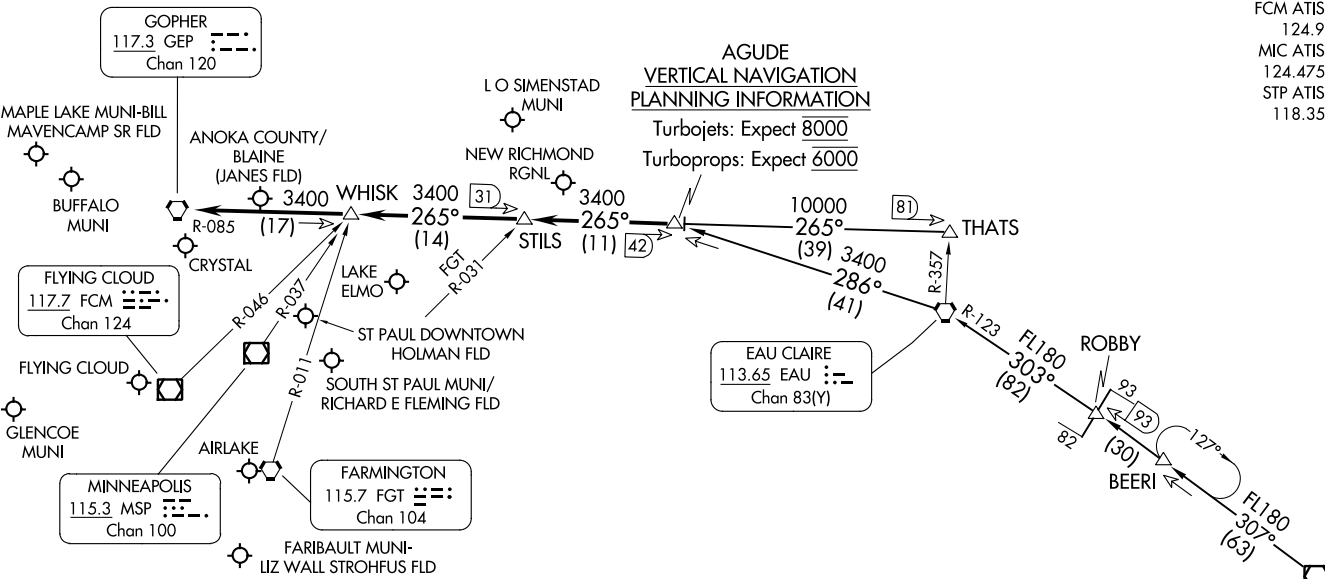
GOPHER
117.3 GEP
Chan 120

FCM ATIS
124.9
MIC ATIS
124.475
STP ATIS
118.35

AGUDE
VERTICAL NAVIGATION
PLANNING INFORMATION
Turbojets: Expect $\overline{8000}$
Turboprops: Expect $\overline{6000}$

L O SIMENSTAD
MUNI

MAPLE LAKE MUNI-BILL
MAVENCAMP SR FLD

ANOKA COUNTY/
BLAINE
(JANES FLD)

NEW RICHMOND
RGNL

BUFFALO
MUNI

3400
WHISK
3400
31
3400
265°
265°
(14)
(11)
STILS
42

10000
265°
(39)
81
THATS

R-085
(17)
CRYSTAL

FLYING CLOUD
117.7 FCM
Chan 124

LAKE
ELMO

FGT
R-031

3400
286°
(41)

R-357
R-123

R-046
R-037
ST PAUL DOWNTOWN
HOLMAN FLD

EAU CLAIRE
113.65 EAU
Chan 83(Y)

FL180
303°
(82)

ROBBY
93
93
82
127°
(30)
BEERI

FLYING CLOUD

SOUTH ST PAUL MUNI/
RICHARD E FLEMING FLD

R-011

GLENCOE
MUNI

AIRLAKE

FARMINGTON
115.7 FGT
Chan 104

MINNEAPOLIS
115.3 MSP
Chan 100

FL180
307°
(63)

FARIBAULT MUNI-
LIZ WALL STROHFUS FLD